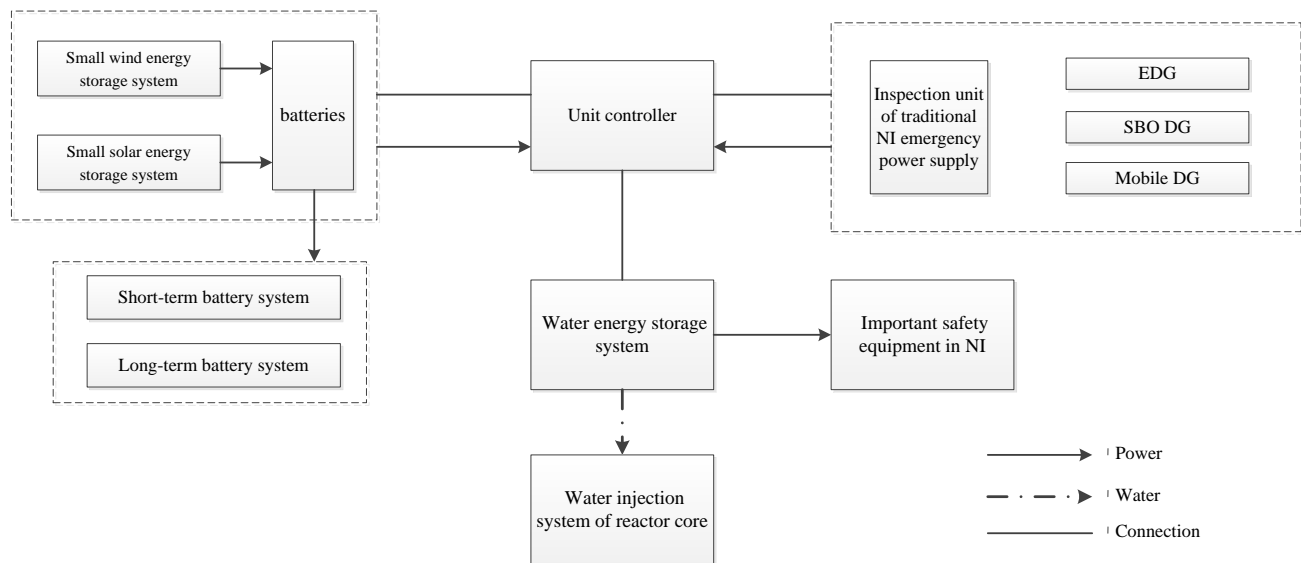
Small wind energy storage system

Small solar energy storage system

batteries

Unit controller

Inspection unit of traditional NI emergency power supply

EDG

SBO DG

Mobile DG

Short-term battery system

Long-term battery system

Water energy storage system

Important safety equipment in NI

Water injection system of reactor core

Power

Water

Connection